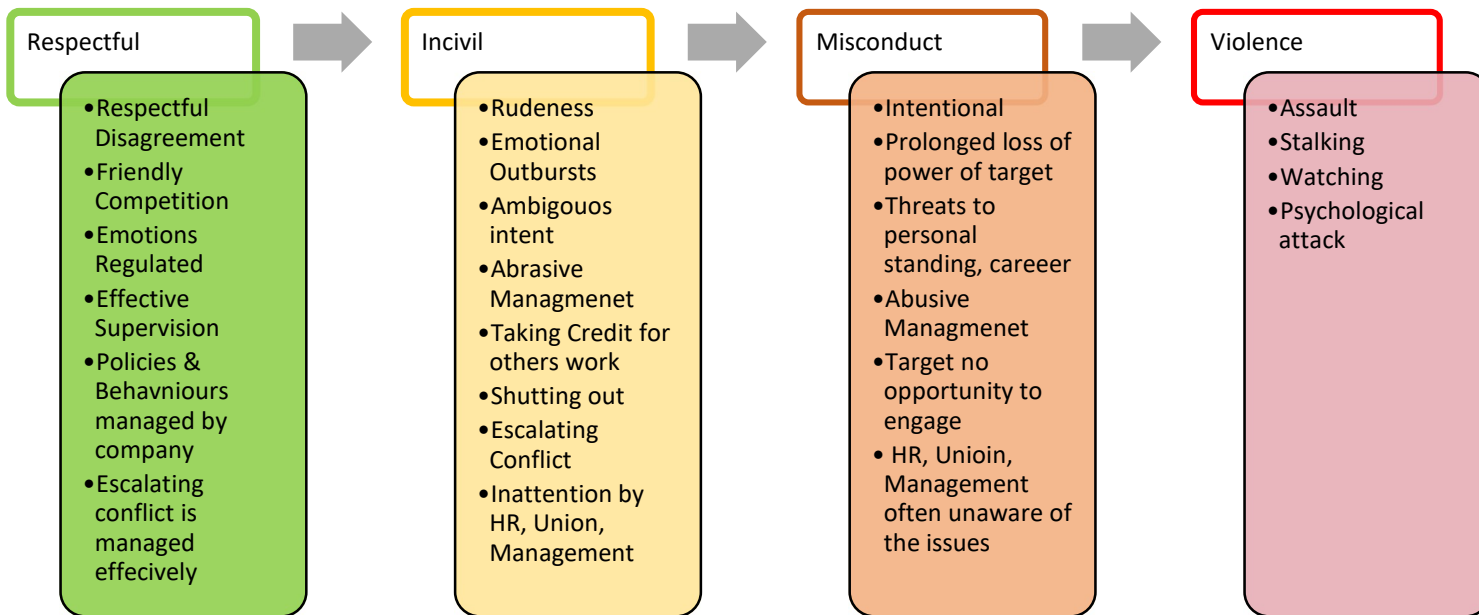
Respectful

•Respectful Disagreement
•Friendly Competition
•Emotions Regulated
•Effective Supervision
•Policies & Behavniours managed by company
•Escalating conflict is managed effecively

Incivil

•Rudeness
•Emotional Outbursts
•Ambigouos intent
•Abrasive Managmenet
•Taking Credit for others work
•Shutting out
•Escalating Conflict
•Inattention by HR, Union, Management

Misconduct

•Intentional
•Prolonged loss of power of target
•Threats to personal standing, careeer
•Abusive Managmenet
•Target no opportunity to engage
• HR, Unioin, Management often unaware of the issues

Violence

•Assault
•Stalking
•Watching
•Psychological attack